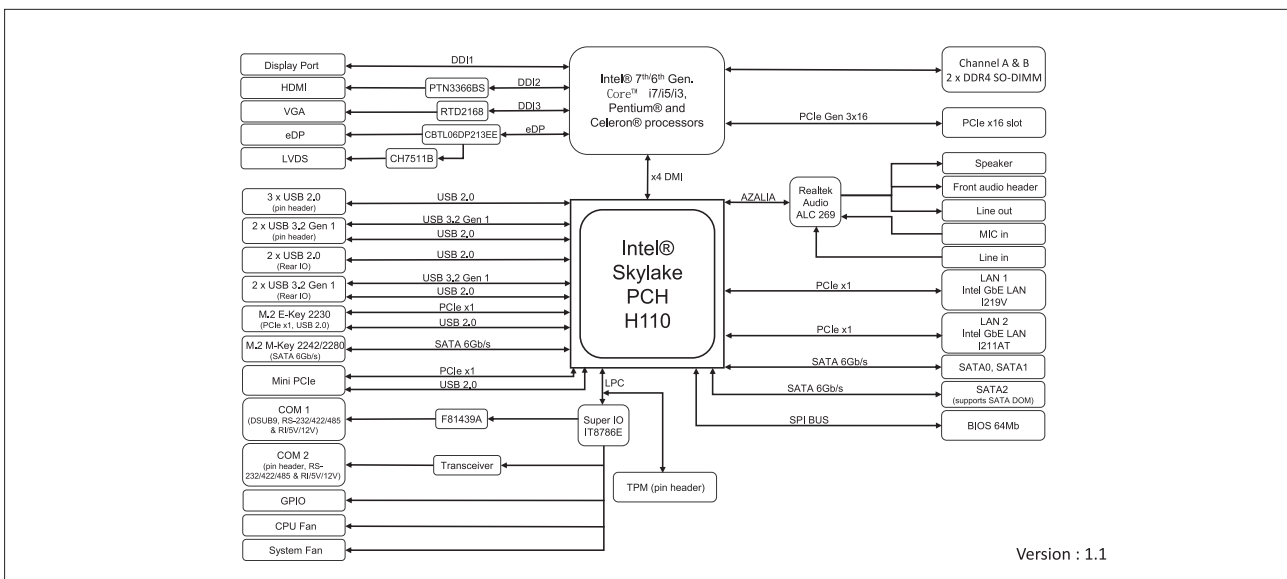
Display Port
DDI1
HDMI
PTN3366BS
DDI2
VGA
RTD2168
DDI3
eDP
CBTL06DP213EE
eDP
LVDS
CH7511B

Intel® 7th/6th Gen. Core™ i7/i5/i3, Pentium® and Celeron® processors

Channel A & B
2 x DDR4 SO-DIMM

PCIe Gen 3x16
PCIe x16 slot

x4 DMI

3 x USB 2.0 (pin header)
USB 2.0
2 x USB 3.2 Gen 1 (pin header)
USB 3.2 Gen 1
USB 2.0
2 x USB 2.0 (Rear IO)
USB 2.0
2 x USB 3.2 Gen 1 (Rear IO)
USB 3.2 Gen 1
USB 2.0
M.2 E-Key 2230 (PCIe x1, USB 2.0)
PCIe x1
USB 2.0
M.2 M-Key 2242/2280 (SATA 6Gb/s)
SATA 6Gb/s
Mini PCIe
PCIe x1
USB 2.0

Intel® Skylake PCH H110

AZALIA
Realtek Audio ALC 269
Speaker
Front audio header
Line out
MIC in
Line in

PCIe x1
LAN 1
Intel GbE LAN
I219V
PCIe x1
LAN 2
Intel GbE LAN
I211AT
SATA 6Gb/s
SATA0, SATA1
SATA 6Gb/s
SATA2 (supports SATA DOM)
SPI BUS
BIOS 64Mb

LPC
COM 1 (DSUB9, RS-232/422/485 & RI/5V/12V)
F81439A
Super IO IT8786E
COM 2 (pin header, RS-232/422/485 & RI/5V/12V)
Transceiver
TPM (pin header)
GPIO
CPU Fan
System Fan

Version : 1.1